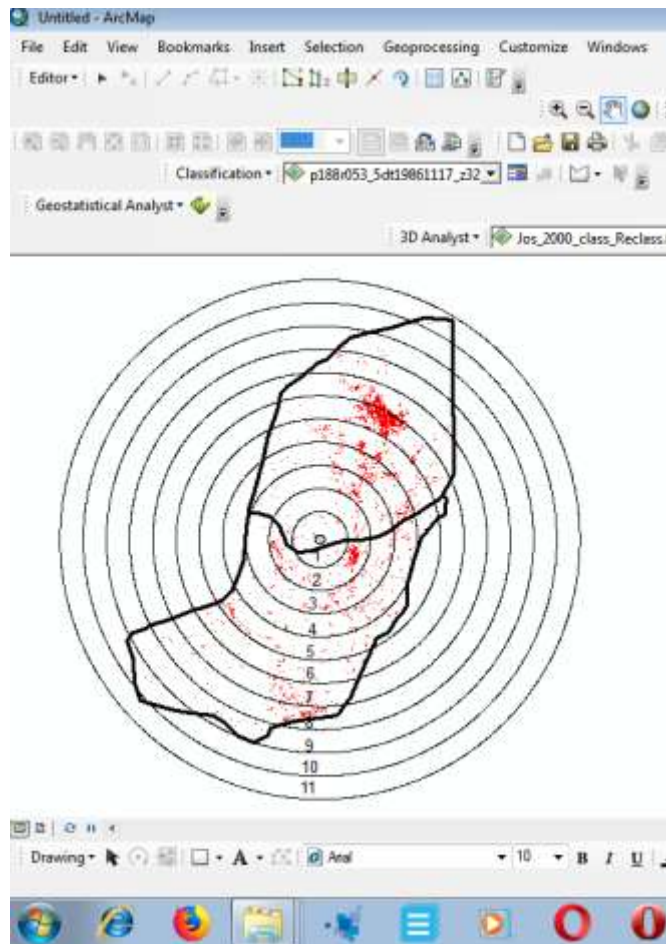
Untitled - ArcMap

File Edit View Bookmarks Insert Selection Geoprocessing Customize Windows

Editor▾

Classification ▾ p188r053_5dt19861117_z32

Geostatistical Analyst ▾

3D Analyst ▾ Jos_2000_class_Reclass

1
2
3
4
5
6
7
8
9
10
11

Drawing ▾ A ▾ Arial ▾ 10 ▾ B I U